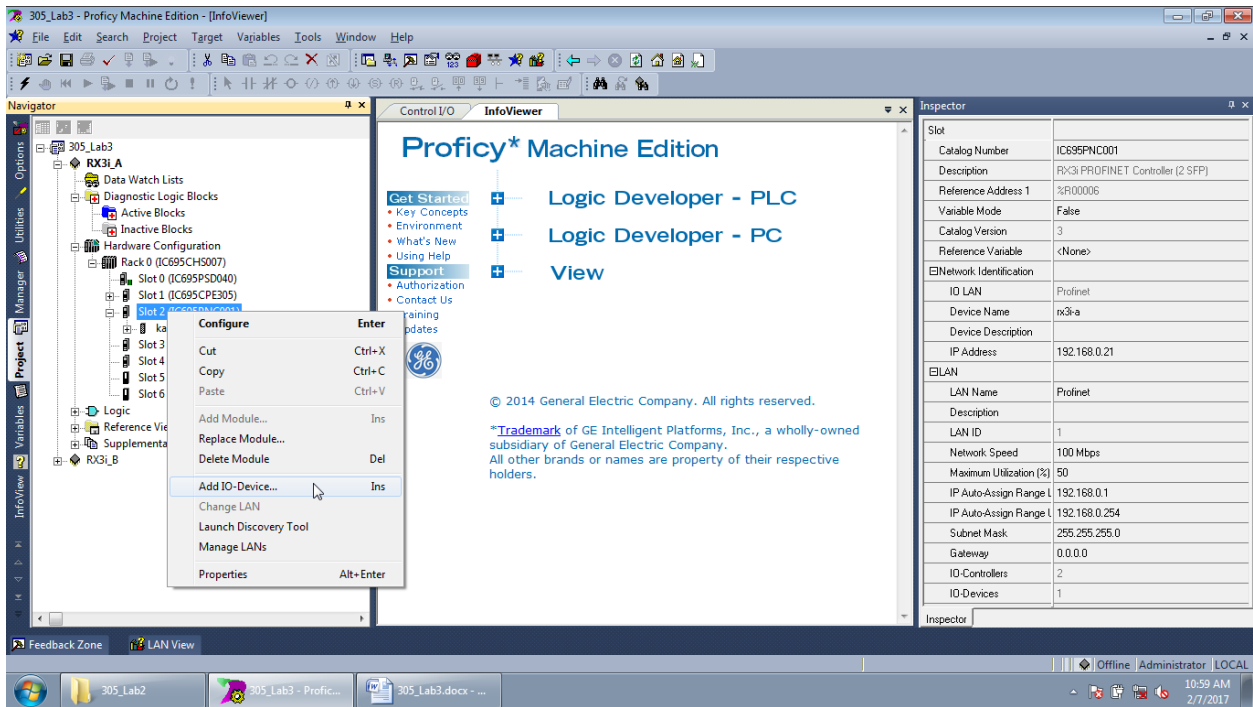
305_Lab3 - Proficy Machine Edition - [InfoViewer]

File Edit Search Project Target Variables Tools Window Help

Navigator

Options Utilities Manager Project Variables InfoView

305_Lab3
RX3i_A
Data Watch Lists
Diagnostic Logic Blocks
Active Blocks
Inactive Blocks
Hardware Configuration
Rack 0 (IC695CHS007)
Slot 0 (IC695PSD040)
Slot 1 (IC695CPE305)
Slot 2 (IC695PNC001)
ka
Slot 3
Slot 4
Slot 5
Slot 6
Logic
Reference Vie
Supplementa
RX3i_B

| | |
|---|---|
| Configure | Enter |
| Cut | Ctrl+X |
| Copy | Ctrl+C |
| Paste | Ctrl+V |
| Add Module... | Ins |
| Replace Module... | |
| Delete Module | Del |
| Add IO-Device... | Ins |
| Change LAN | |
| Launch Discovery Tool | |
| Manage LANs | |
| Properties | Alt+Enter |

Control I/O InfoViewer

Proficy* Machine Edition

Get Started
• Key Concepts
• Environment
• What's New
• Using Help
Support
• Authorization
raining
pdates

Logic Developer - PLC
Logic Developer - PC
View

© 2014 General Electric Company. All rights reserved.

*Trademark of GE Intelligent Platforms, Inc., a wholly-owned subsidiary of General Electric Company.
All other brands or names are property of their respective holders.

Inspector

| Slot | |
|---|---|
| Catalog Number | IC695PNC001 |
| Description | RX3i PROFINET Controller (2 SFP) |
| Reference Address 1 | %R00006 |
| Variable Mode | False |
| Catalog Version | 3 |
| Reference Variable | <None> |
| Network Identification | |
| IO LAN | Profinet |
| Device Name | rx3i-a |
| Device Description | |
| IP Address | 192.168.0.21 |
| LAN | |
| LAN Name | Profinet |
| Description | |
| LAN ID | 1 |
| Network Speed | 100 Mbps |
| Maximum Utilization (%) | 50 |
| IP Auto-Assign Range L | 192.168.0.1 |
| IP Auto-Assign Range L | 192.168.0.254 |
| Subnet Mask | 255.255.255.0 |
| Gateway | 0.0.0.0 |
| IO-Controllers | 2 |
| IO-Devices | 1 |

Inspector

Feedback Zone LAN View

Offline Administrator LOCAL

305_Lab2 305_Lab3 - Profic... 305_Lab3.docx - ...

10:59 AM
2/7/2017